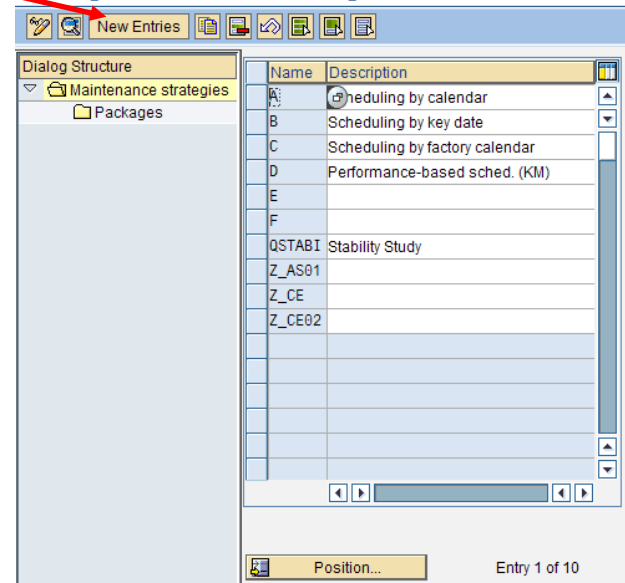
New Entries

Dialog Structure
Maintenance strategies
Packages

| Name | Description |
|---|---|
| A | Scheduling by calendar |
| B | Scheduling by key date |
| C | Scheduling by factory calendar |
| D | Performance-based sched. (KM) |
| E | |
| F | |
| QSTABI | Stability Study |
| Z_AS01 | |
| Z_CE | |
| Z_CE02 | |

Position...
Entry 1 of 10